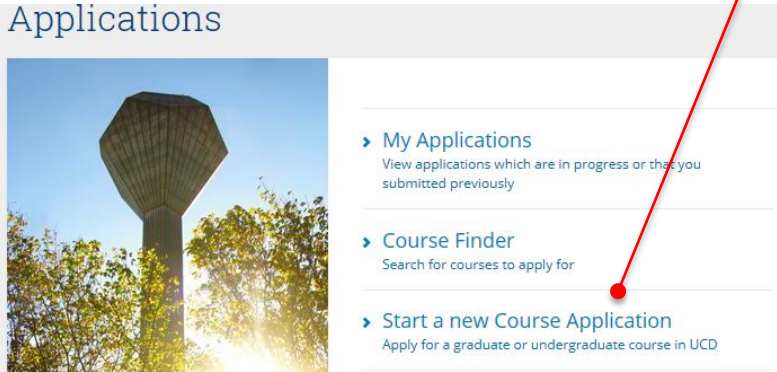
Applications

My Applications
View applications which are in progress or that you submitted previously

Course Finder
Search for courses to apply for

Start a new Course Application
Apply for a graduate or undergraduate course in UCD